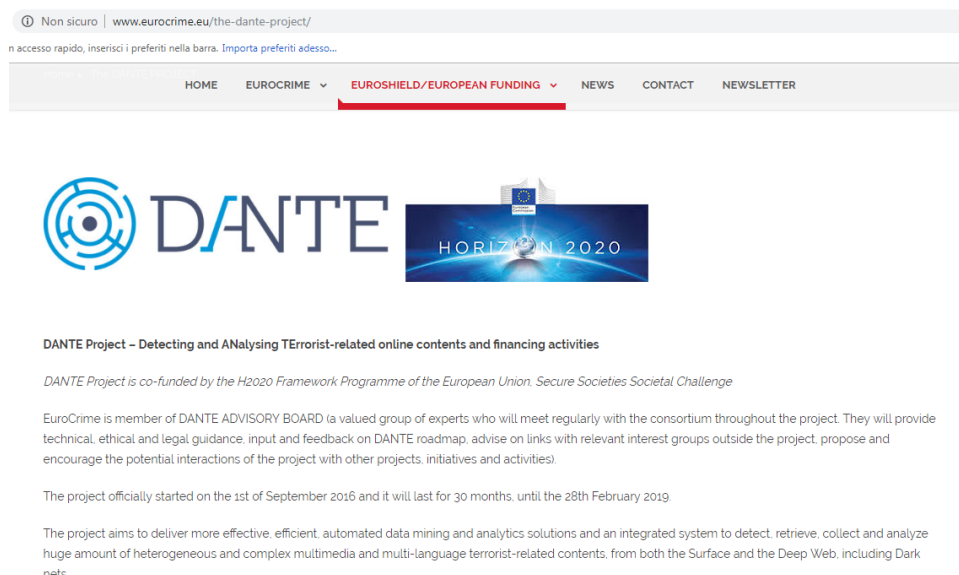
Non sicuro | www.eurocrime.eu/the-dante-project/

n accesso rapido, inserisci i preferiti nella barra. Importa preferiti adesso...

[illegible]

HOME EUROCRIME EUROSHIELD/EUROPEAN FUNDING NEWS CONTACT NEWSLETTER

DANTE

HORIZON 2020

DANTE Project – Detecting and ANalysing TErrorist-related online contents and financing activities

DANTE Project is co-funded by the H2020 Framework Programme of the European Union, Secure Societies Societal Challenge

EuroCrime is member of DANTE ADVISORY BOARD (a valued group of experts who will meet regularly with the consortium throughout the project. They will provide technical, ethical and legal guidance, input and feedback on DANTE roadmap, advise on links with relevant interest groups outside the project, propose and encourage the potential interactions of the project with other projects, initiatives and activities).

The project officially started on the 1st of September 2016 and it will last for 30 months, until the 28th February 2019.

The project aims to deliver more effective, efficient, automated data mining and analytics solutions and an integrated system to detect, retrieve, collect and analyze huge amount of heterogeneous and complex multimedia and multi-language terrorist-related contents, from both the Surface and the Deep Web, including Dark nets